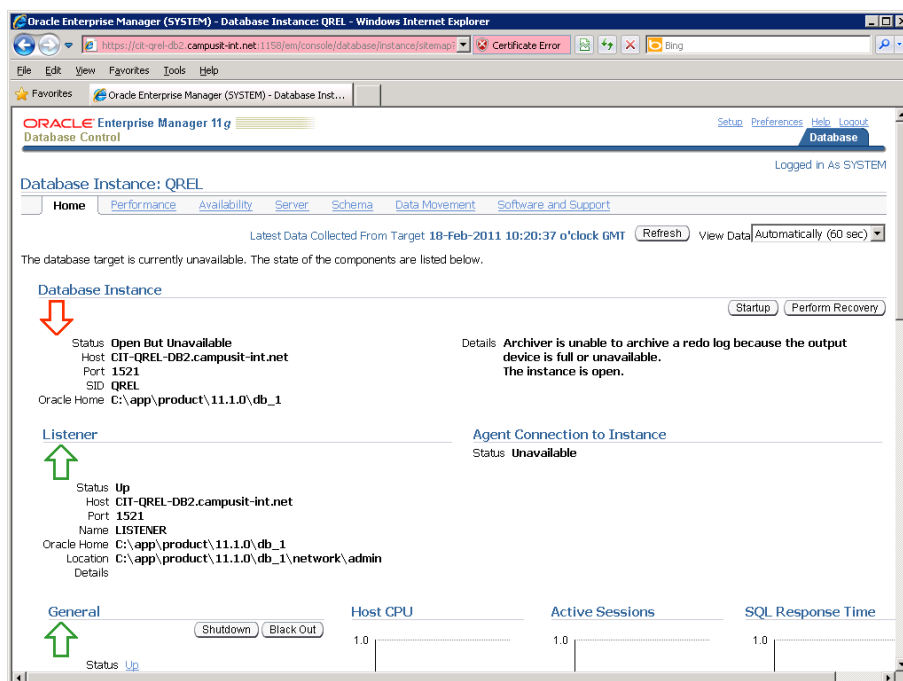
Oracle Enterprise Manager (SYSTEM) - Database Instance: QREL - Windows Internet Explorer

https://cit-qrel-db2.campusit-int.net:1158/em/console/database/instance/sitemap? Certificate Error Bing

File Edit View Favorites Tools Help

Favorites Oracle Enterprise Manager (SYSTEM) - Database Inst...

ORACLE Enterprise Manager 11g
Database Control

Setup Preferences Help Logout
Database

Logged in As SYSTEM

Database Instance: QREL

Home Performance Availability Server Schema Data Movement Software and Support

Latest Data Collected From Target 18-Feb-2011 10:20:37 o'clock GMT Refresh View Data Automatically (60 sec)

The database target is currently unavailable. The state of the components are listed below.

Database Instance

Startup Perform Recovery

Status Open But Unavailable
Host CIT-QREL-DB2.campusit-int.net
Port 1521
SID QREL
Oracle Home C:\app\product\11.1.0\db_1

Details Archiver is unable to archive a redo log because the output device is full or unavailable.
The instance is open.

Listener

Status Up
Host CIT-QREL-DB2.campusit-int.net
Port 1521
Name LISTENER
Oracle Home C:\app\product\11.1.0\db_1
Location C:\app\product\11.1.0\db_1\network\admin
Details

Agent Connection to Instance

Status Unavailable

General

Shutdown Black Out

Status Up

Host CPU

1.0

Active Sessions

1.0

SQL Response Time

1.0